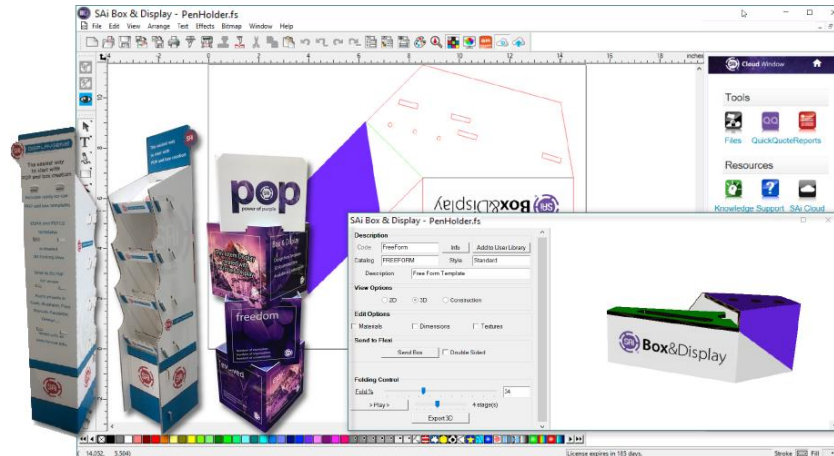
SAi Box & Display - PenHolder.fs
File Edit View Arrange Text Effects Bitmap Window Help

inches

Cloud Window
Tools
Files QuickQuoteReports
Resources
Knowledge Support SAi Cloud

Box&Display

SAi Box & Display - PenHolder.fs
Description
Code FreeForm Info Add to User Library
Catalog FREEFORM Style Standard
Description Free Form Template
View Options
2D 3D Construction
Edit Options
Materials Dimensions Textures
Send to Flexi
Send Box Double Sided
Folding Control
Fold % 34
> Play > 4 stage(s)
Export 3D

Box&Display

pop
power of purple

freedom

14.052, 5.5045
License expires in 185 days.
Stroke Fill